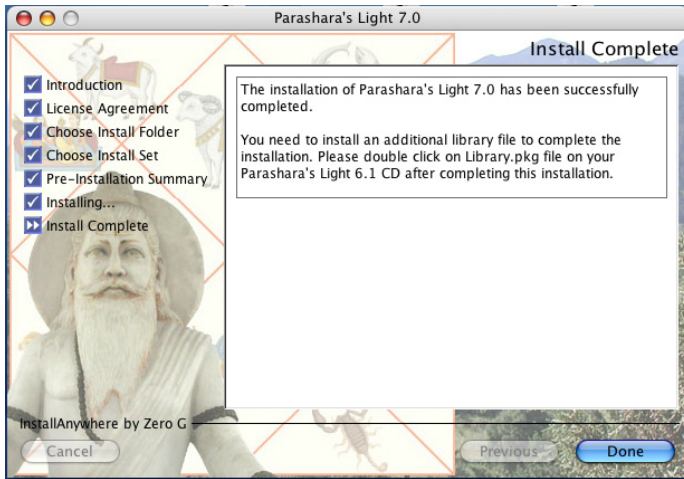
Parashara's Light 7.0

Install Complete

Introduction
License Agreement
Choose Install Folder
Choose Install Set
Pre-Installation Summary
Installing...
Install Complete

The installation of Parashara's Light 7.0 has been successfully completed.

You need to install an additional library file to complete the installation. Please double click on Library.pkg file on your Parashara's Light 6.1 CD after completing this installation.

InstallAnywhere by Zero G

Cancel

Previous

Done